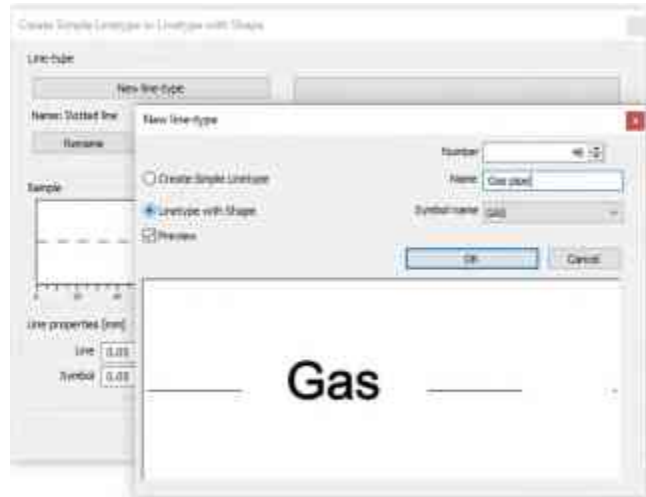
Create Simple Linetype or Linetype with Shape

Line-type

New line-type

Name: Dotted line

Rename

Sample

Line properties [mm]

Line 0.03

Symbol 0.03

New line-type

Number 46

Create Simple Linetype

Name Gas pipe

Linetype with Shape

Symbol name GAS

Preview

OK

Cancel

Gas